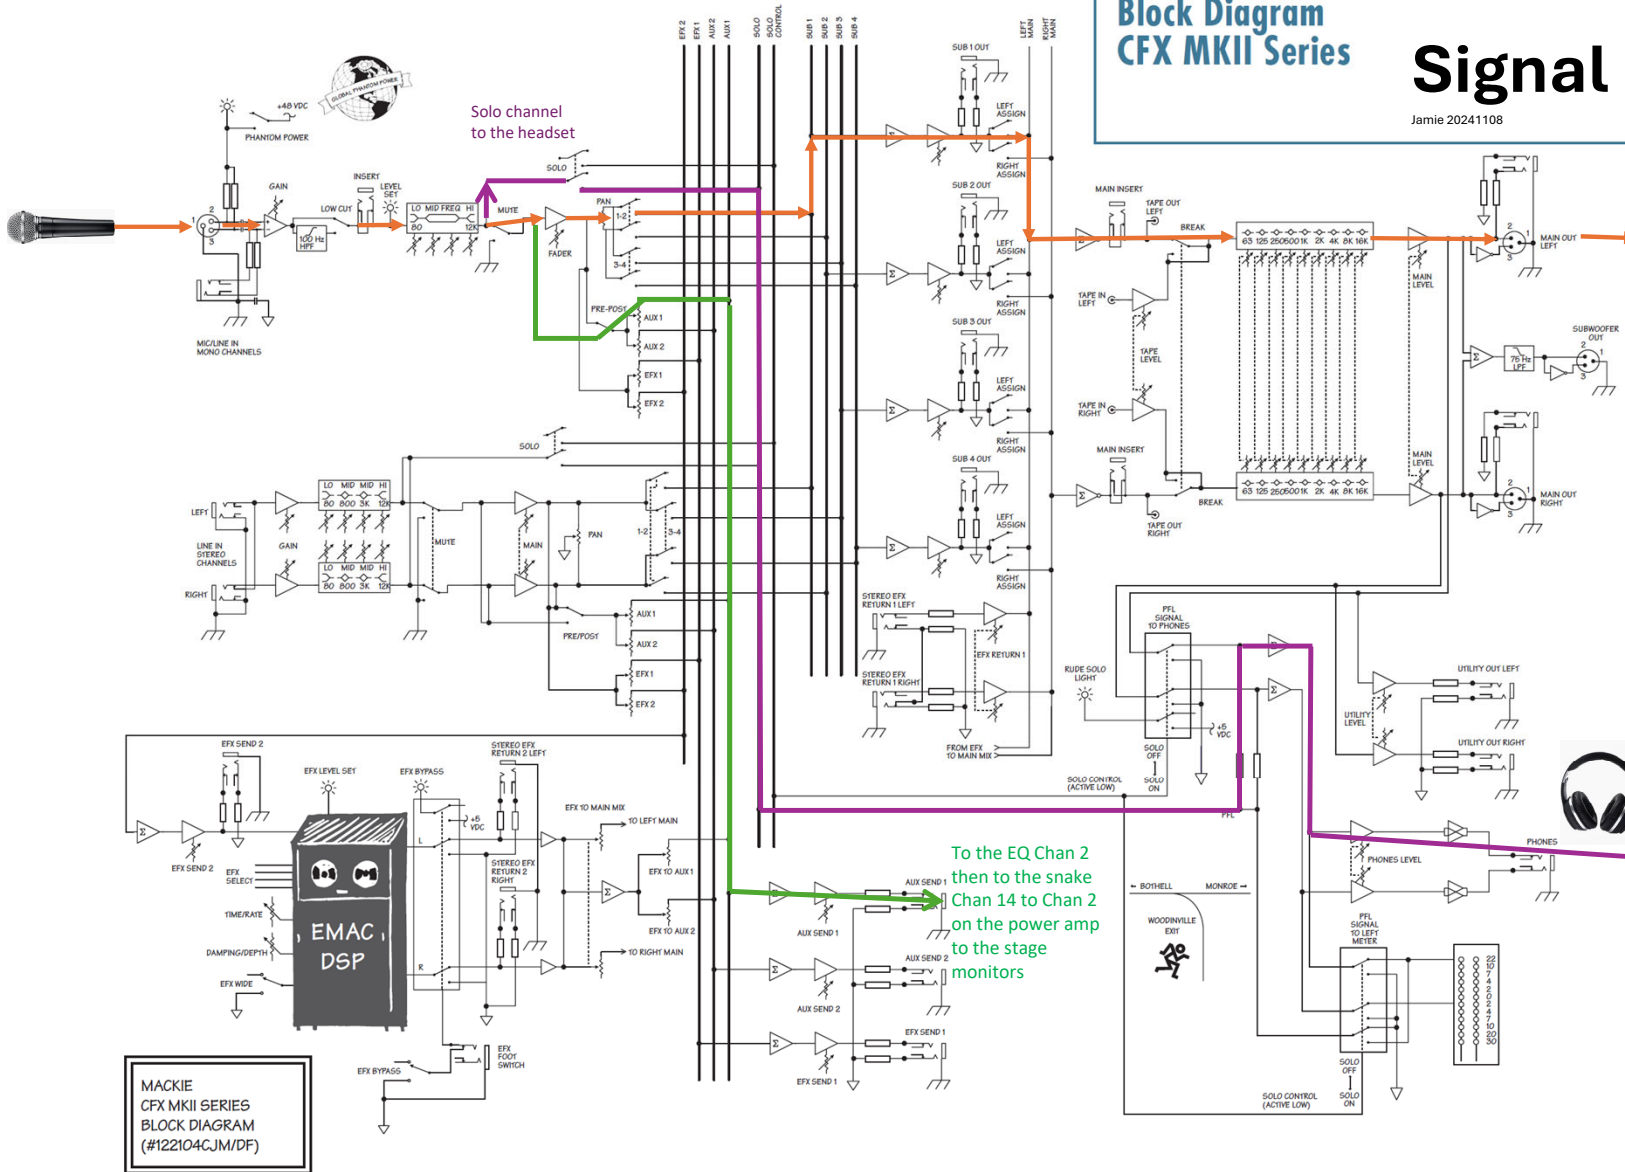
Block Diagram
CFX MKII Series

Signal
Jamie 20241108

GLOBAL PHANTOM POWER

+48 VDC
PHANTOM POWER

Solo channel
to the headset

EFX 2 EFX 1 AUX 2 AUX 1 SOLO SOLO CONTROL SUB 1 SUB 2 SUB 3 SUB 4 LEFT MAIN RIGHT MAIN

SUB 1 OUT
LEFT ASSIGN
RIGHT ASSIGN
SUB 2 OUT
LEFT ASSIGN
RIGHT ASSIGN
SUB 3 OUT
LEFT ASSIGN
RIGHT ASSIGN
SUB 4 OUT
LEFT ASSIGN
RIGHT ASSIGN

GAIN
INSERT
LEVEL SET
LOW CUT
100 Hz HPF
LO MID FREQ HI
80 12K
MUTE
SOLO
PAN
1-2
3-4
FADER
PRE-POST
AUX 1
AUX 2
EFX 1
EFX 2
MIC/LINE IN MONO CHANNELS

MAIN INSERT
TAPE OUT LEFT
BREAK
63 125 250 500 1K 2K 4K 8K 16K
MAIN OUT LEFT
MAIN LEVEL
TAPE IN LEFT
TAPE LEVEL
TAPE IN RIGHT
SUBWOOFER OUT
75 Hz LPF
MAIN INSERT
MAIN LEVEL
TAPE OUT RIGHT
BREAK
63 125 250 500 1K 2K 4K 8K 16K
MAIN OUT RIGHT

SOLO
LEFT
LINE IN STEREO CHANNELS
RIGHT
GAIN
LO MID MID HI
80 800 3K 12K
LO MID MID HI
80 800 3K 12K
MUTE
MAIN
PAN
1-2 3-4
PRE/POST
AUX 1
AUX 2
EFX 1
EFX 2

STEREO EFX RETURN 1 LEFT
STEREO EFX RETURN 1 RIGHT
EFX RETURN 1
FROM EFX TO MAIN MIX

RUDE SOLO LIGHT
PFL SIGNAL TO PHONES
+5 VDC
SOLO OFF
SOLO ON
SOLO CONTROL (ACTIVE LOW)
UTILITY OUT LEFT
UTILITY LEVEL
UTILITY OUT RIGHT
PFL
PHONES
PHONES LEVEL

EFX SEND 2
EFX LEVEL SET
EFX BYPASS
STEREO EFX RETURN 2 LEFT
EFX SEND 2
EFX SELECT
TIME/RATE
DAMPING/DEPTH
EFX WIDE
EMAC DSP
+5 VDC
L
R
STEREO EFX RETURN 2 RIGHT
EFX TO MAIN MIX
TO LEFT MAIN
EFX TO AUX 1
EFX TO AUX 2
TO RIGHT MAIN
EFX BYPASS
EFX FOOT SWITCH

AUX SEND 1
AUX SEND 1
AUX SEND 2
AUX SEND 2
EFX SEND 1
EFX SEND 1

To the EQ Chan 2
then to the snake
Chan 14 to Chan 2
on the power amp
to the stage
monitors

← BOTHELL MONROE →
WOODINVILLE EXIT

PFL SIGNAL TO LEFT METER
22 10 7 4 2 0 2 4 7 10 20 30
SOLO OFF
SOLO ON
SOLO CONTROL (ACTIVE LOW)

MACKIE
CFX MKII SERIES
BLOCK DIAGRAM
(#122104CJM/DF)